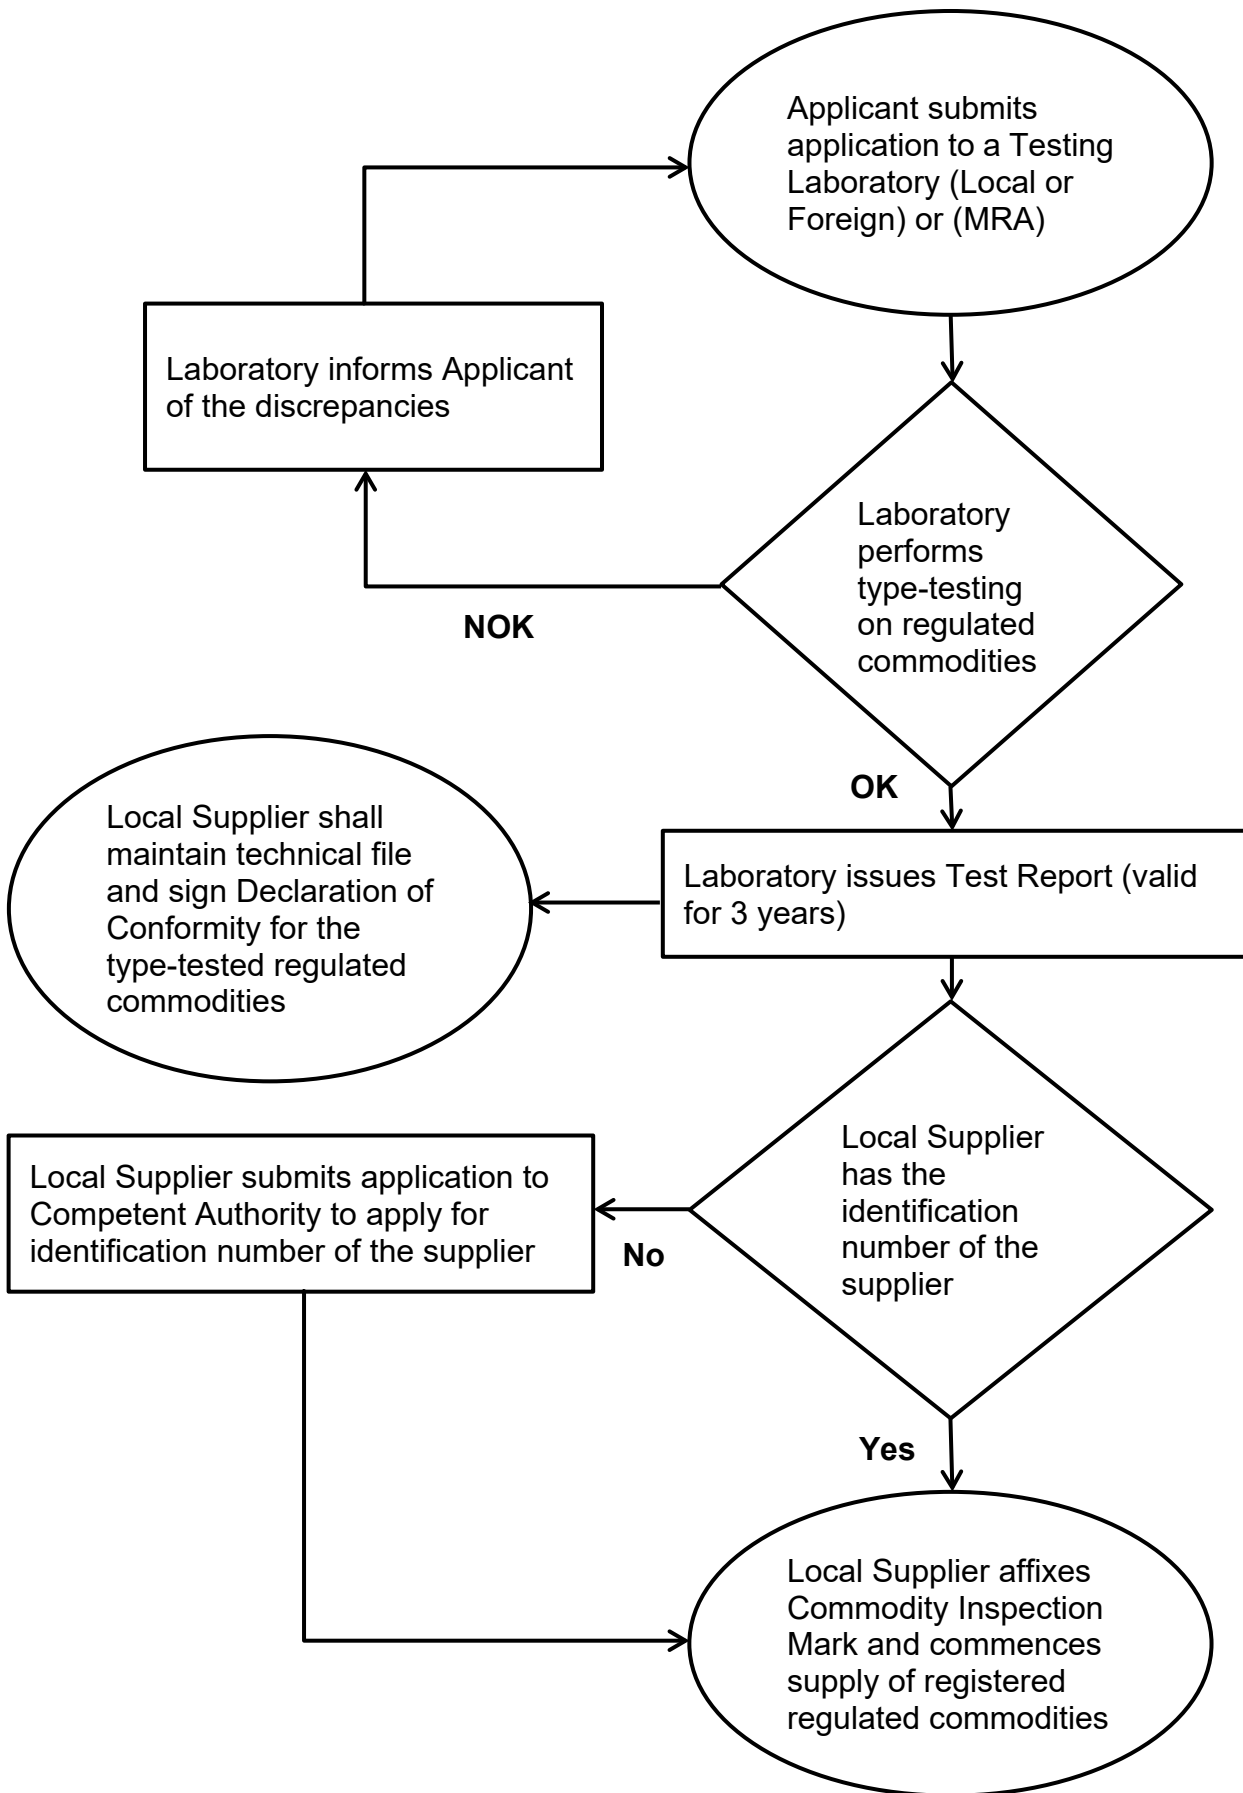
Applicant submits application to a Testing Laboratory (Local or Foreign) or (MRA)

Laboratory informs Applicant of the discrepancies

Laboratory performs type-testing on regulated commodities

NOK

OK

Local Supplier shall maintain technical file and sign Declaration of Conformity for the type-tested regulated commodities

Laboratory issues Test Report (valid for 3 years)

Local Supplier has the identification number of the supplier

Local Supplier submits application to Competent Authority to apply for identification number of the supplier

No

Yes

Local Supplier affixes Commodity Inspection Mark and commences supply of registered regulated commodities